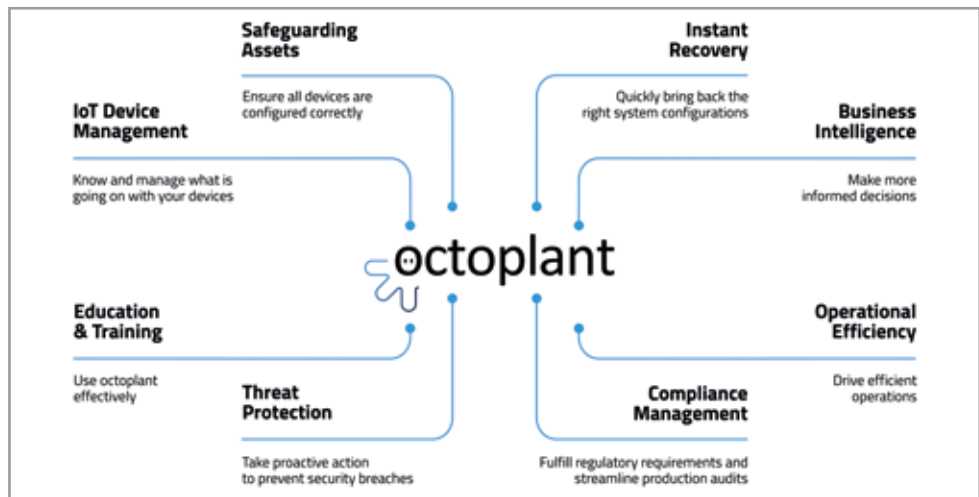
Safeguarding Assets

Ensure all devices are configured correctly

Instant Recovery

Quickly bring back the right system configurations

IoT Device Management

Know and manage what is going on with your devices

Business Intelligence

Make more informed decisions

octoplant

Education & Training

Use octoplant effectively

Operational Efficiency

Drive efficient operations

Threat Protection

Take proactive action to prevent security breaches

Compliance Management

Fulfill regulatory requirements and streamline production audits